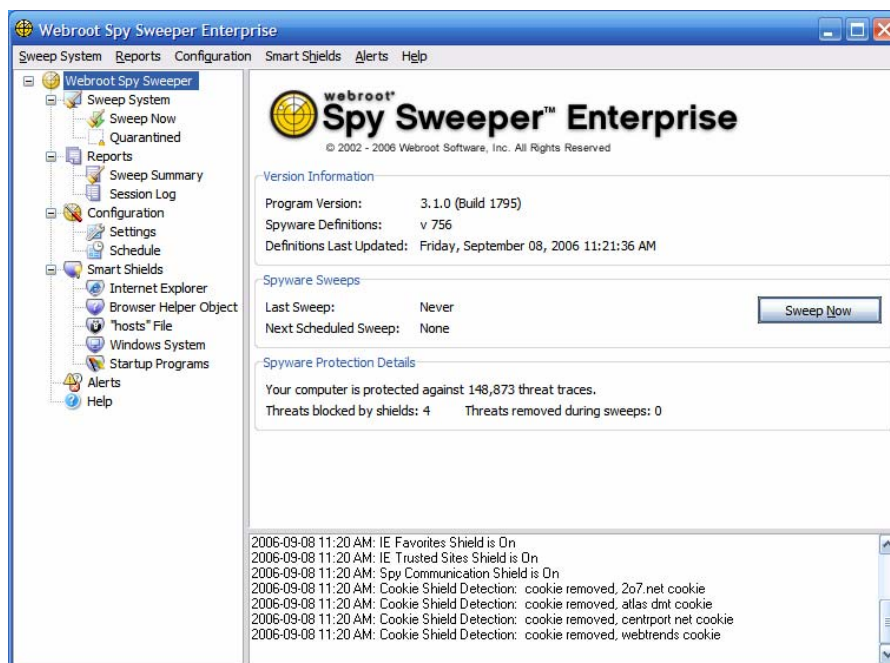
Webroot Spy Sweeper Enterprise

Sweep System Reports Configuration Smart Shields Alerts Help

Webroot Spy Sweeper
Sweep System
Sweep Now
Quarantined
Reports
Sweep Summary
Session Log
Configuration
Settings
Schedule
Smart Shields
Internet Explorer
Browser Helper Object
"hosts" File
Windows System
Startup Programs
Alerts
Help

webroot
Spy Sweeper™ Enterprise
© 2002 - 2006 Webroot Software, Inc. All Rights Reserved

Version Information
Program Version: 3.1.0 (Build 1795)
Spyware Definitions: v 756
Definitions Last Updated: Friday, September 08, 2006 11:21:36 AM

Spyware Sweeps
Last Sweep: Never
Next Scheduled Sweep: None
Sweep Now

Spyware Protection Details
Your computer is protected against 148,873 threat traces.
Threats blocked by shields: 4 Threats removed during sweeps: 0

2006-09-08 11:20 AM: IE Favorites Shield is On
2006-09-08 11:20 AM: IE Trusted Sites Shield is On
2006-09-08 11:20 AM: Spy Communication Shield is On
2006-09-08 11:20 AM: Cookie Shield Detection: cookie removed, 2o7.net cookie
2006-09-08 11:20 AM: Cookie Shield Detection: cookie removed, atlas dmt cookie
2006-09-08 11:20 AM: Cookie Shield Detection: cookie removed, centrport net cookie
2006-09-08 11:20 AM: Cookie Shield Detection: cookie removed, webtrends cookie